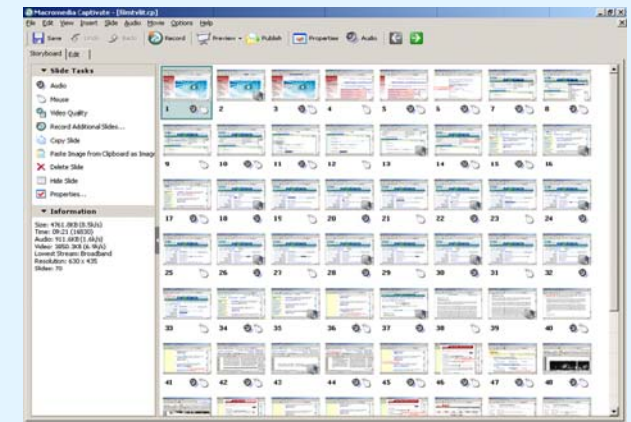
Macromedia Captivate - [filmtvlit.cp]
File Edit View Insert Slide Audio Movie Options Help
Save Undo Redo Record Preview Publish Properties Audio
Storyboard Edit

Slide Tasks
Audio
Mouse
Video Quality
Record Additional Slides...
Copy Slide
Paste Image from Clipboard as Image
Delete Slide
Hide Slide
Properties...

Information
Size: 4761.6KB (8.5k/s)
Time: 09:21 (16830)
Audio: 911.6KB (1.6k/s)
Video: 3850.1KB (6.9k/s)
Lowest Stream: Broadband
Resolution: 630 x 435
Slides: 70

1 2 3 4 5 6 7 8
9 10 11 12 13 14 15 16
17 18 19 20 21 22 23 24
25 26 27 28 29 30 31 32
33 34 35 36 37 38 39 40
41 42 43 44 45 46 47 48